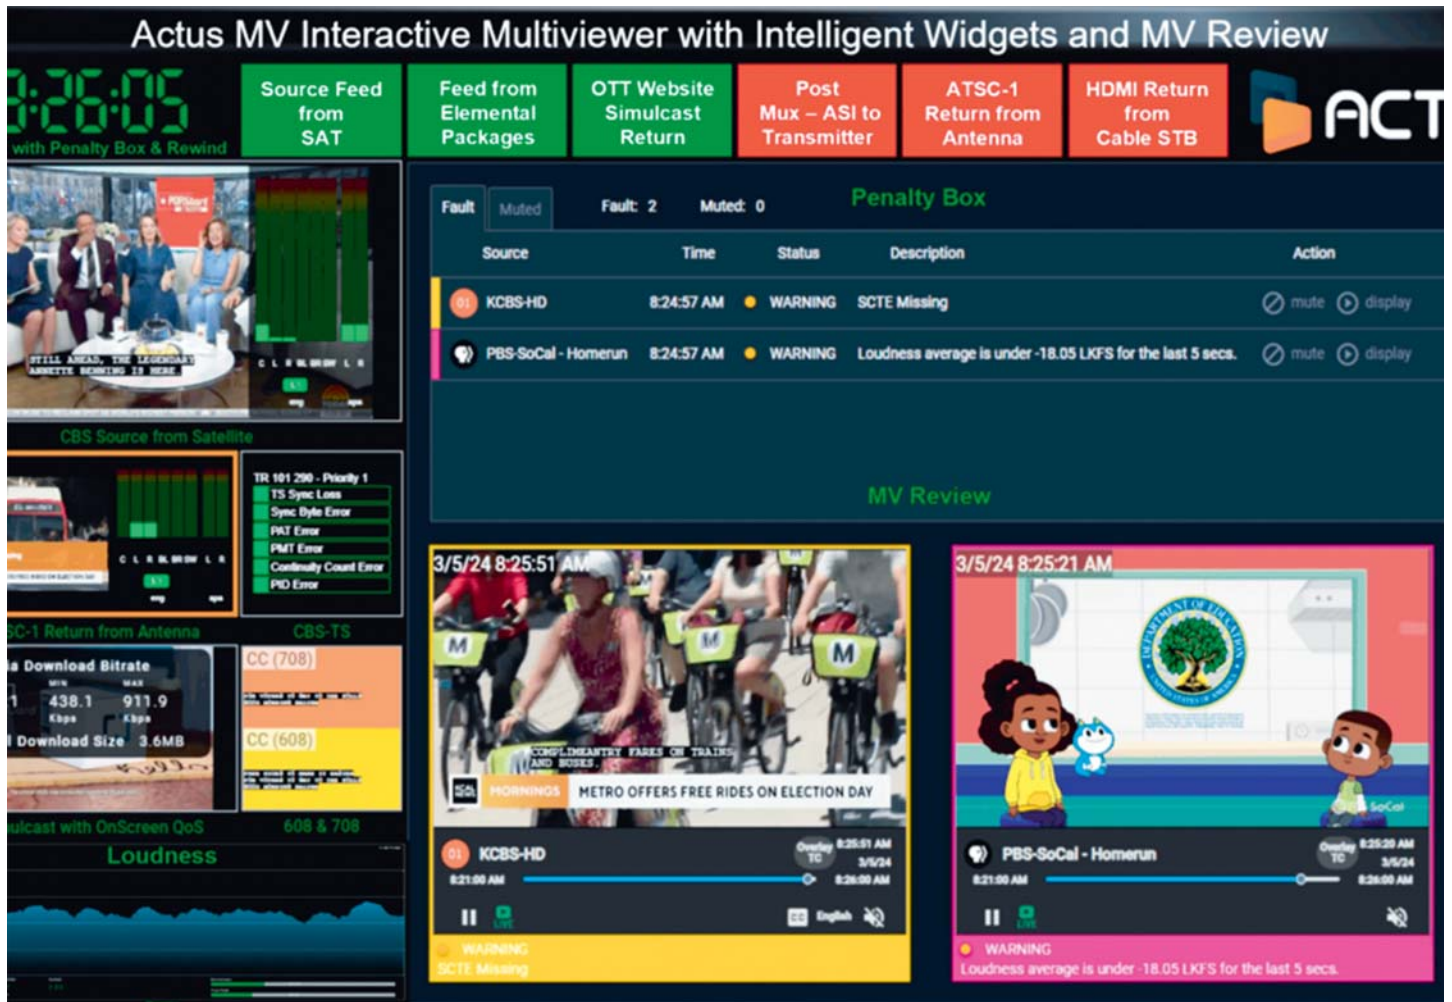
Actus MV Interactive Multiviewer with Intelligent Widgets and MV Review

:26:05
with Penalty Box & Rewind

Source Feed from SAT

Feed from Elemental Packages

OTT Website Simulcast Return

Post Mux – ASI to Transmitter

ATSC-1 Return from Antenna

HDMI Return from Cable STB

ACT

STILL AHEAD, THE LEGENDARY ANNETTE BENNING IS HERE.

CBS Source from Satellite

Fault | Muted | Fault: 2 | Muted: 0

Penalty Box

| Source | Time | Status | Description | Action |
|---|---|---|---|---|
| 01 KCBS-HD | 8:24:57 AM | WARNING | SCTE Missing | mute display |
| PBS-SoCal - Homerun | 8:24:57 AM | WARNING | Loudness average is under -18.05 LKFS for the last 5 secs. | mute display |

MV Review

TR 101 290 - Priority 1
TS Sync Loss
Sync Byte Error
PAT Error
PMT Error
Continuity Count Error
PID Error

SC-1 Return from Antenna

CBS-TS

a Download Bitrate
MIN MAX
1 438.1 911.9
Kbps Kbps
Download Size 3.6MB

CC (708)

CC (608)

ulcast with OnScreen QoS

608 & 708

Loudness

3/5/24 8:25:51 AM

COMPLIMENTARY FARES ON TRAINS AND BUSES.

MORNINGS METRO OFFERS FREE RIDES ON ELECTION DAY

01 KCBS-HD
Overlay TC 8:25:51 AM 3/5/24
8:21:00 AM 8:26:00 AM
LIVE English

WARNING
SCTE Missing

3/5/24 8:25:21 AM

PBS-SoCal - Homerun
Overlay TC 8:25:20 AM 3/5/24
8:21:00 AM 8:26:00 AM
LIVE

WARNING
Loudness average is under -18.05 LKFS for the last 5 secs.